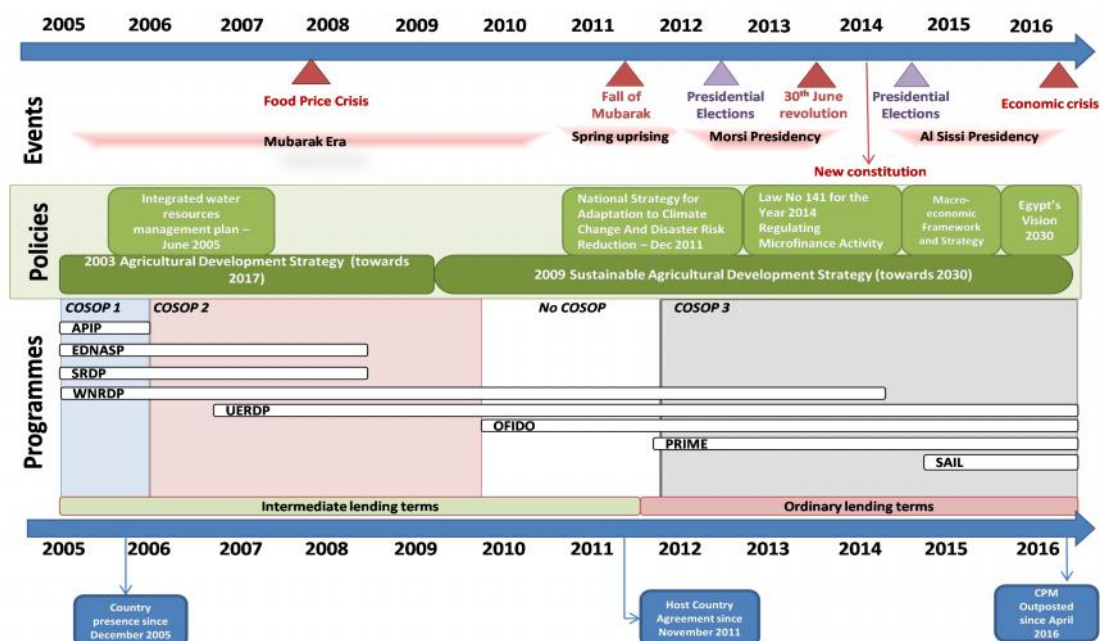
2005 2006 2007 2008 2009 2010 2011 2012 2013 2014 2015 2016

Events

Food Price Crisis

Fall of Mubarak

Presidential Elections

30$^{th}$ June revolution

Presidential Elections

Economic crisis

Mubarak Era

Spring uprising

Morsi Presidency

Al Sissi Presidency

New constitution

Policies

Integrated water resources management plan – June 2005

National Strategy for Adaptation to Climate Change And Disaster Risk Reduction – Dec 2011

Law No 141 for the Year 2014 Regulating Microfinance Activity

Macro-economic Framework and Strategy

Egypt's Vision 2030

2003 Agricultural Development Strategy (towards 2017)

2009 Sustainable Agricultural Development Strategy (towards 2030)

Programmes

COSOP 1

COSOP 2

No COSOP

COSOP 3

APIP

EDNASP

SRDP

WNRDP

UERDP

OFIDO

PRIME

SAIL

Intermediate lending terms

Ordinary lending terms

2005 2006 2007 2008 2009 2010 2011 2012 2013 2014 2015 2016

Country presence since December 2005

Host Country Agreement since November 2011

CPM Outposted since April 2016